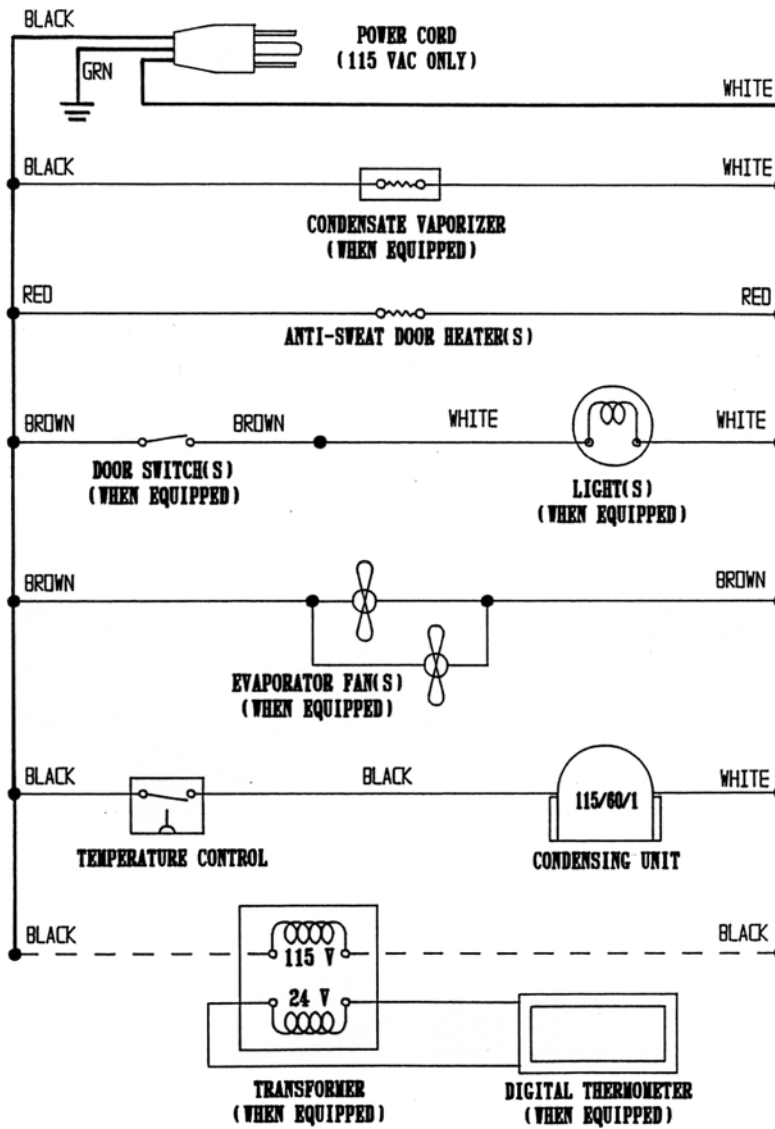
BLACK

POWER CORD
(115 VAC ONLY)

GRN

WHITE

BLACK

WHITE

CONDENSATE VAPORIZER
(WHEN EQUIPPED)

RED

RED

ANTI-SWEAT DOOR HEATER(S)

BROWN

BROWN

WHITE

WHITE

DOOR SWITCH(S)
(WHEN EQUIPPED)

LIGHT(S)
(WHEN EQUIPPED)

BROWN

BROWN

EVAPORATOR FAN(S)
(WHEN EQUIPPED)

BLACK

BLACK

WHITE

115/60/1

TEMPERATURE CONTROL

CONDENSING UNIT

BLACK

115 V

BLACK

24 V

TRANSFORMER
(WHEN EQUIPPED)

DIGITAL THERMOMETER
(WHEN EQUIPPED)